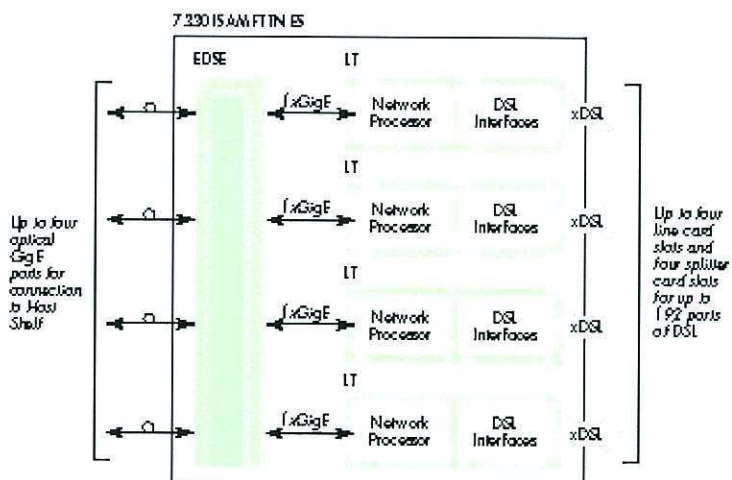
7330 ISAM FTTN ES

EDSE

LT

$\int$xGigE

Network Processor

DSL Interfaces

xDSL

LT

$\int$xGigE

Network Processor

DSL Interfaces

xDSL

LT

$\int$xGigE

Network Processor

DSL Interfaces

xDSL

LT

$\int$xGigE

Network Processor

DSL Interfaces

xDSL

Up to four optical GigE ports for connection to Host Shelf

Up to four line card slots and four splitter card slots for up to 192 ports of DSL